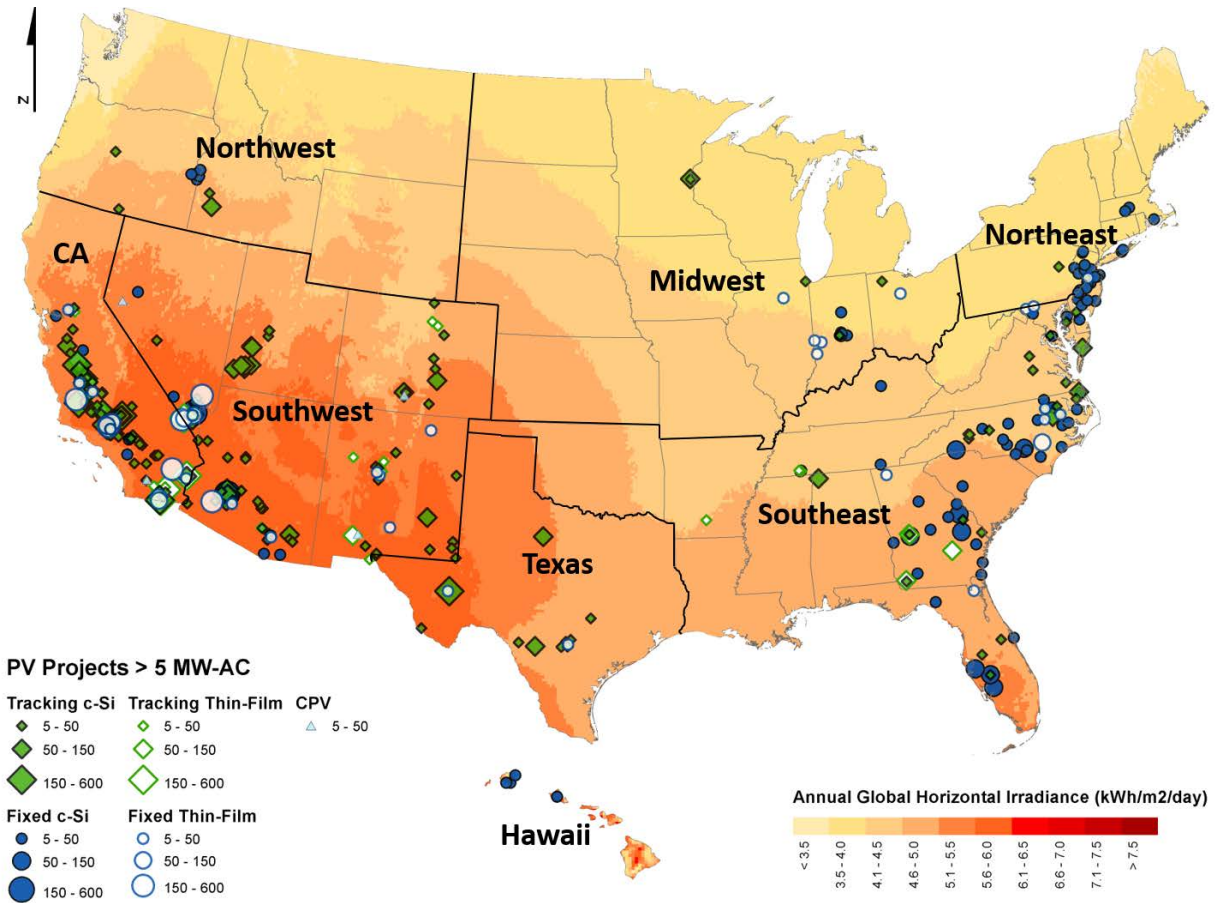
N

Northwest

CA

Southwest

Midwest

Northeast

Southeast

Texas

Hawaii

PV Projects > 5 MW-AC

Tracking c-Si
5 - 50
50 - 150
150 - 600

Tracking Thin-Film
5 - 50
50 - 150
150 - 600

CPV
5 - 50

Fixed c-Si
5 - 50
50 - 150
150 - 600

Fixed Thin-Film
5 - 50
50 - 150
150 - 600

Annual Global Horizontal Irradiance (kWh/m2/day)

< 3.5
3.5 - 4.0
4.1 - 4.5
4.6 - 5.0
5.1 - 5.5
5.6 - 6.0
6.1 - 6.5
6.6 - 7.0
7.1 - 7.5
> 7.5